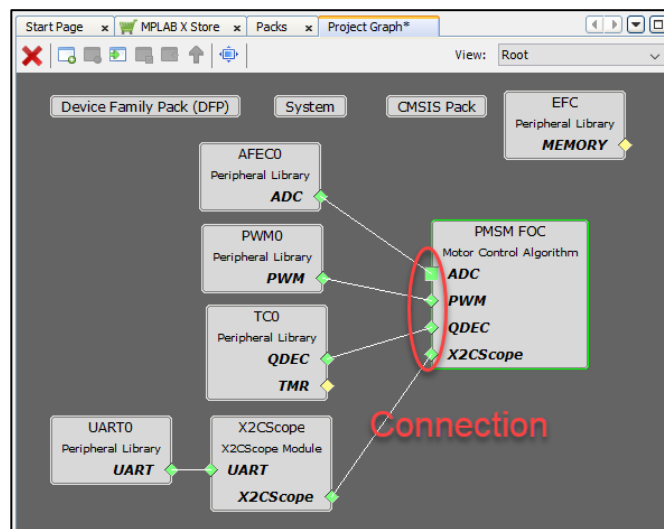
Start Page × MPLAB X Store × Packs × Project Graph* ×

View: Root

Device Family Pack (DFP)

System

CMSIS Pack

EFC
Peripheral Library
MEMORY

AFEC0
Peripheral Library
ADC

PWM0
Peripheral Library
PWM

TC0
Peripheral Library
QDEC
TMR

PMSM FOC
Motor Control Algorithm
ADC
PWM
QDEC
X2CScope

UART0
Peripheral Library
UART

X2CScope
X2CScope Module
UART
X2CScope

Connection